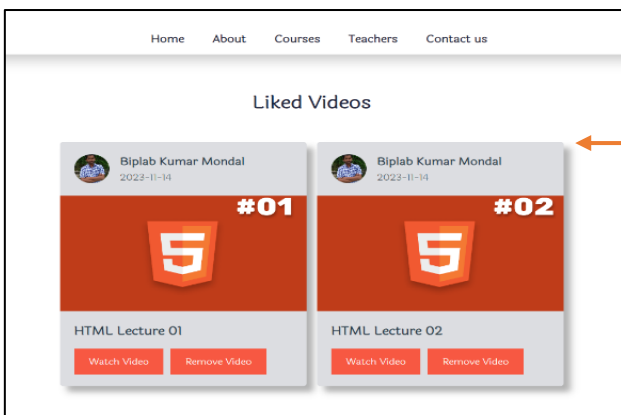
Home About Courses Teachers Contact us

Liked Videos

Biplab Kumar Mondal
2023-11-14

#01

5

HTML Lecture 01

Watch Video Remove Video

Biplab Kumar Mondal
2023-11-14

#02

5

HTML Lecture 02

Watch Video Remove Video